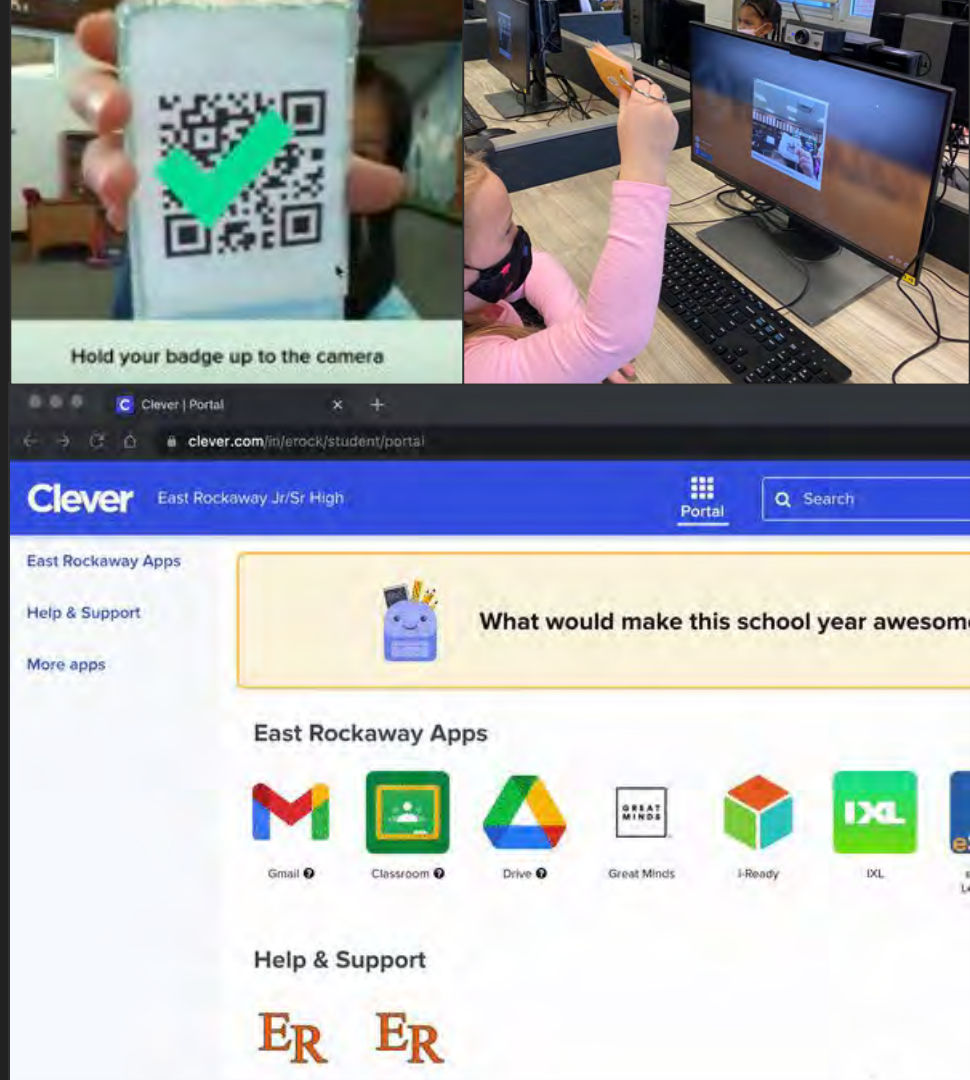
Hold your badge up to the camera

C Clever | Portal × +

clever.com/in/erock/student/portal

Clever East Rockaway Jr/Sr High

Portal

Search

East Rockaway Apps

Help & Support

More apps

What would make this school year awesom

East Rockaway Apps

Gmail

Classroom

Drive

GREAT MINDS

Great Minds

i-Ready

IXL

IXL

Help & Support

ER ER